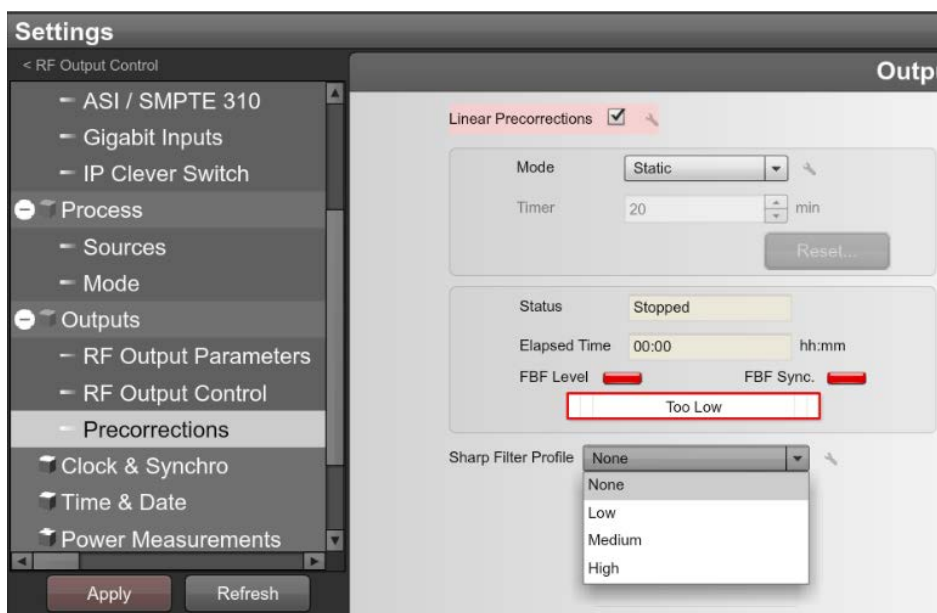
Settings
< RF Output Control
ASI / SMPTE 310
Gigabit Inputs
IP Clever Switch
Process
Sources
Mode
Outputs
RF Output Parameters
RF Output Control
Precorrections
Clock & Synchro
Time & Date
Power Measurements
Apply
Refresh

Outp

Linear Precorrections ☑

Mode
Static
Timer
20
min
Reset...

Status
Stopped
Elapsed Time
00:00
hh:mm
FBF Level
FBF Sync.
Too Low

Sharp Filter Profile
None
None
Low
Medium
High